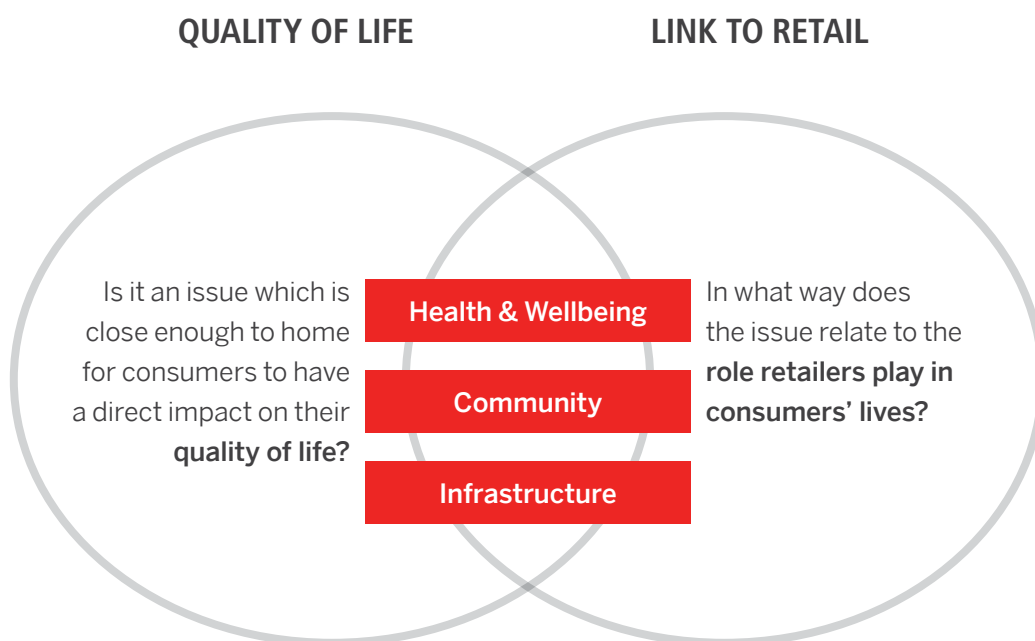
QUALITY OF LIFE

LINK TO RETAIL

Is it an issue which is close enough to home for consumers to have a direct impact on their quality of life?

Health & Wellbeing

Community

Infrastructure

In what way does the issue relate to the role retailers play in consumers' lives?